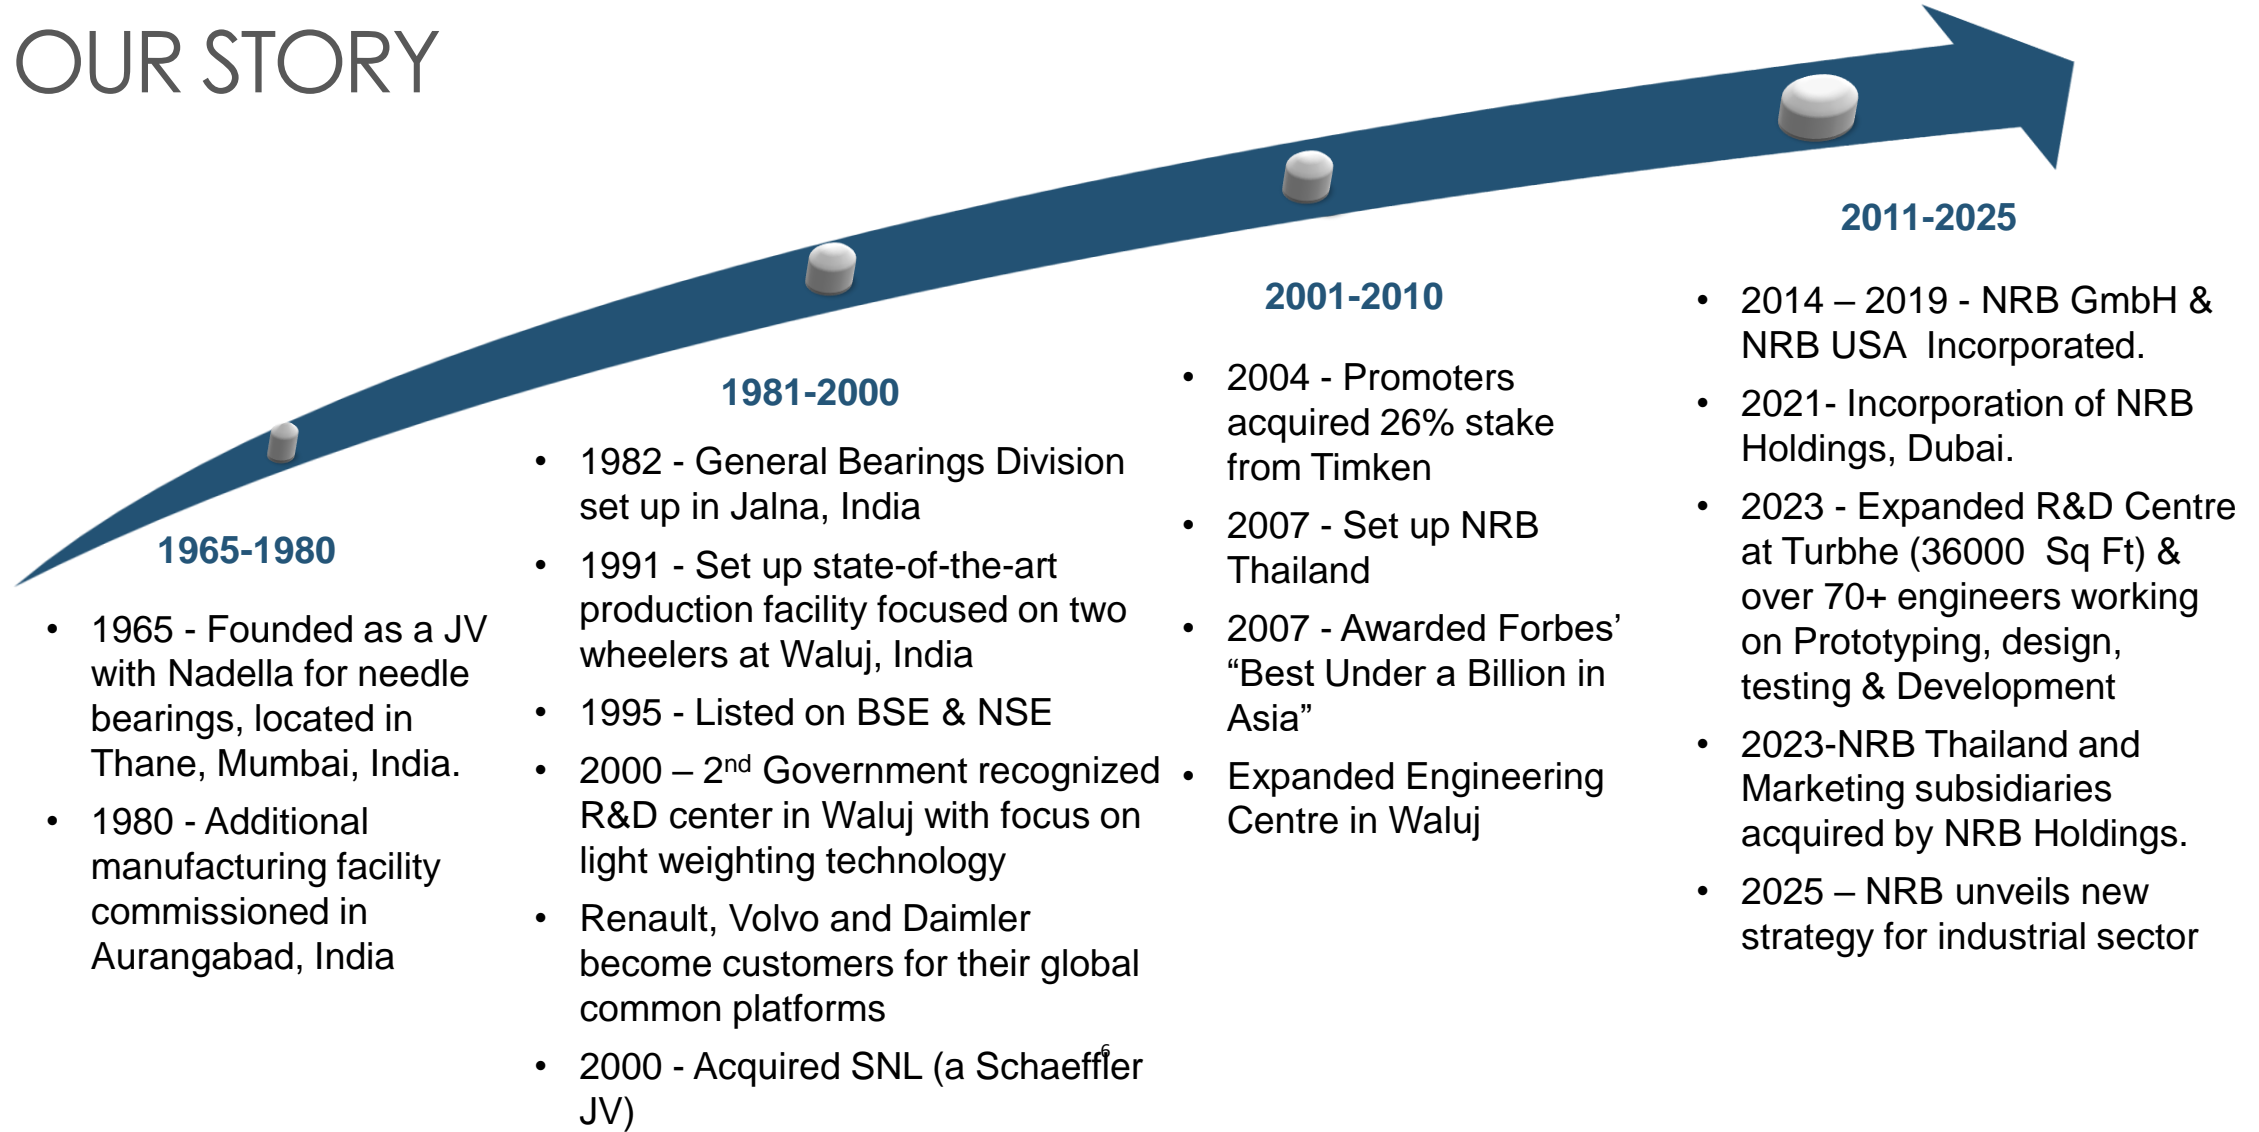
OUR STORY

1965-1980

- 1965 - Founded as a JV with Nadella for needle bearings, located in Thane, Mumbai, India.
- 1980 - Additional manufacturing facility commissioned in Aurangabad, India

1981-2000

- 1982 - General Bearings Division set up in Jalna, India
- 1991 - Set up state-of-the-art production facility focused on two wheelers at Waluj, India
- 1995 - Listed on BSE & NSE
- 2000 – 2$^{nd}$ Government recognized R&D center in Waluj with focus on light weighting technology
- Renault, Volvo and Daimler become customers for their global common platforms
- 2000 - Acquired SNL (a Schaeffler JV)

2001-2010

- 2004 - Promoters acquired 26% stake from Timken
- 2007 - Set up NRB Thailand
- 2007 - Awarded Forbes' "Best Under a Billion in Asia"
- Expanded Engineering Centre in Waluj

2011-2025

- 2014 – 2019 - NRB GmbH & NRB USA Incorporated.
- 2021- Incorporation of NRB Holdings, Dubai.
- 2023 - Expanded R&D Centre at Turbhe (36000 Sq Ft) & over 70+ engineers working on Prototyping, design, testing & Development
- 2023-NRB Thailand and Marketing subsidiaries acquired by NRB Holdings.
- 2025 – NRB unveils new strategy for industrial sector

6